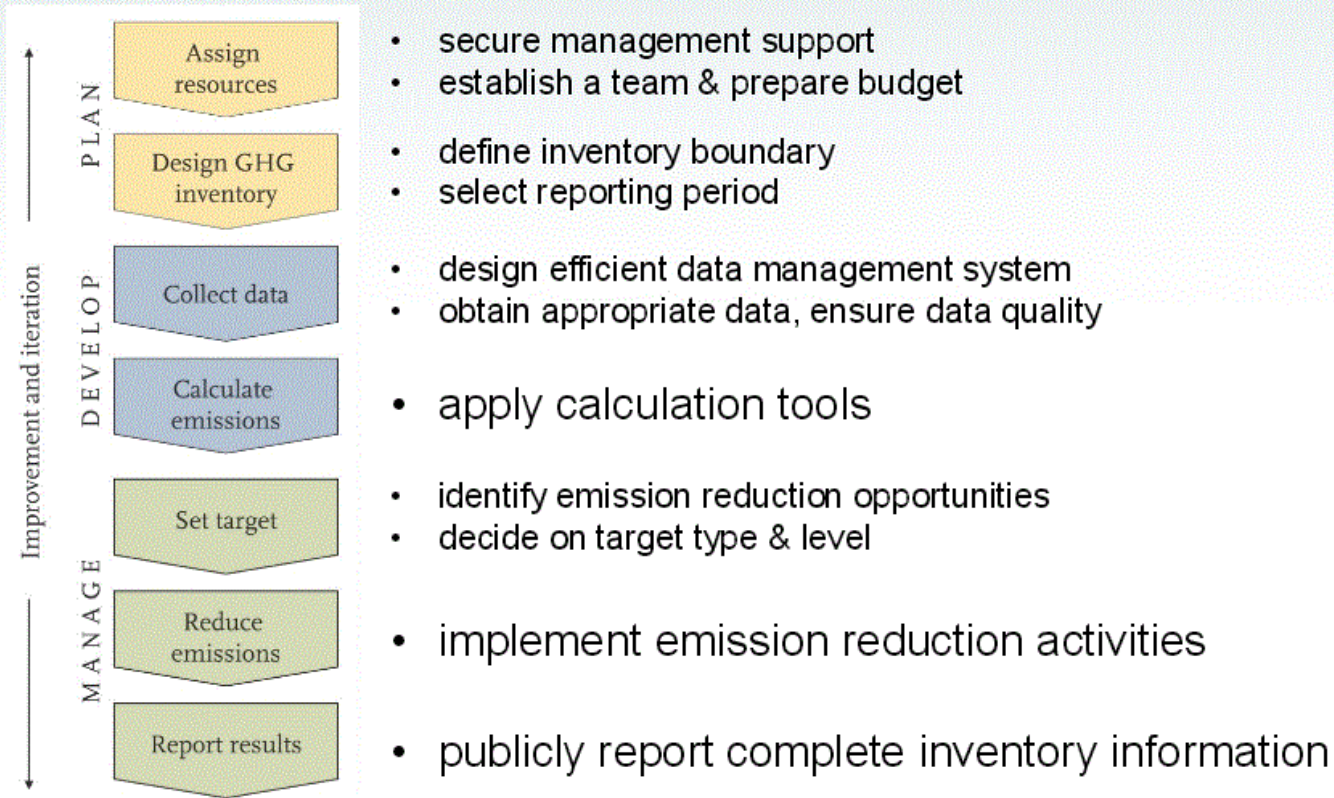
Improvement and iteration

PLAN

Assign resources

- secure management support
- establish a team & prepare budget

Design GHG inventory

- define inventory boundary
- select reporting period

DEVELOP

Collect data

- design efficient data management system
- obtain appropriate data, ensure data quality

Calculate emissions

- apply calculation tools

MANAGE

Set target

- identify emission reduction opportunities
- decide on target type & level

Reduce emissions

- implement emission reduction activities

Report results

- publicly report complete inventory information